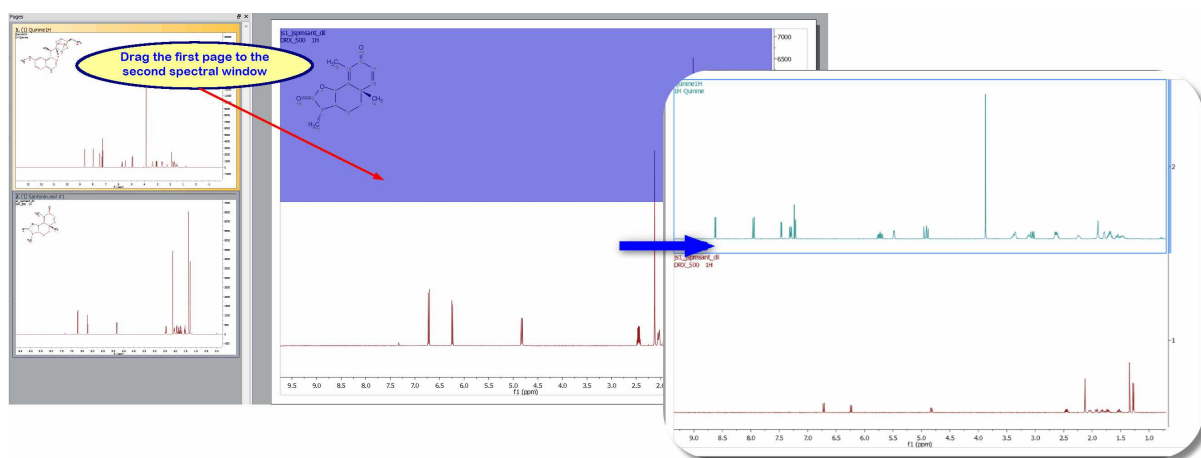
Pages

1. C:\ Quinine1H

2. C:\ Santonin.mol #1

Drag the first page to the second spectral window

js1_ispmsant_dil
DRX_500 1H

7000
6500

9.5 9.0 8.5 8.0 7.5 7.0 6.5 6.0 5.5 5.0 4.5 4.0 3.5 3.0 2.5 2.0
f1 (ppm)

Quinine1H
1H Quinine

2

js1_ispmsant_dil
DRX_500 1H

1

9.0 8.5 8.0 7.5 7.0 6.5 6.0 5.5 5.0 4.5 4.0 3.5 3.0 2.5 2.0 1.5 1.0
f1 (ppm)